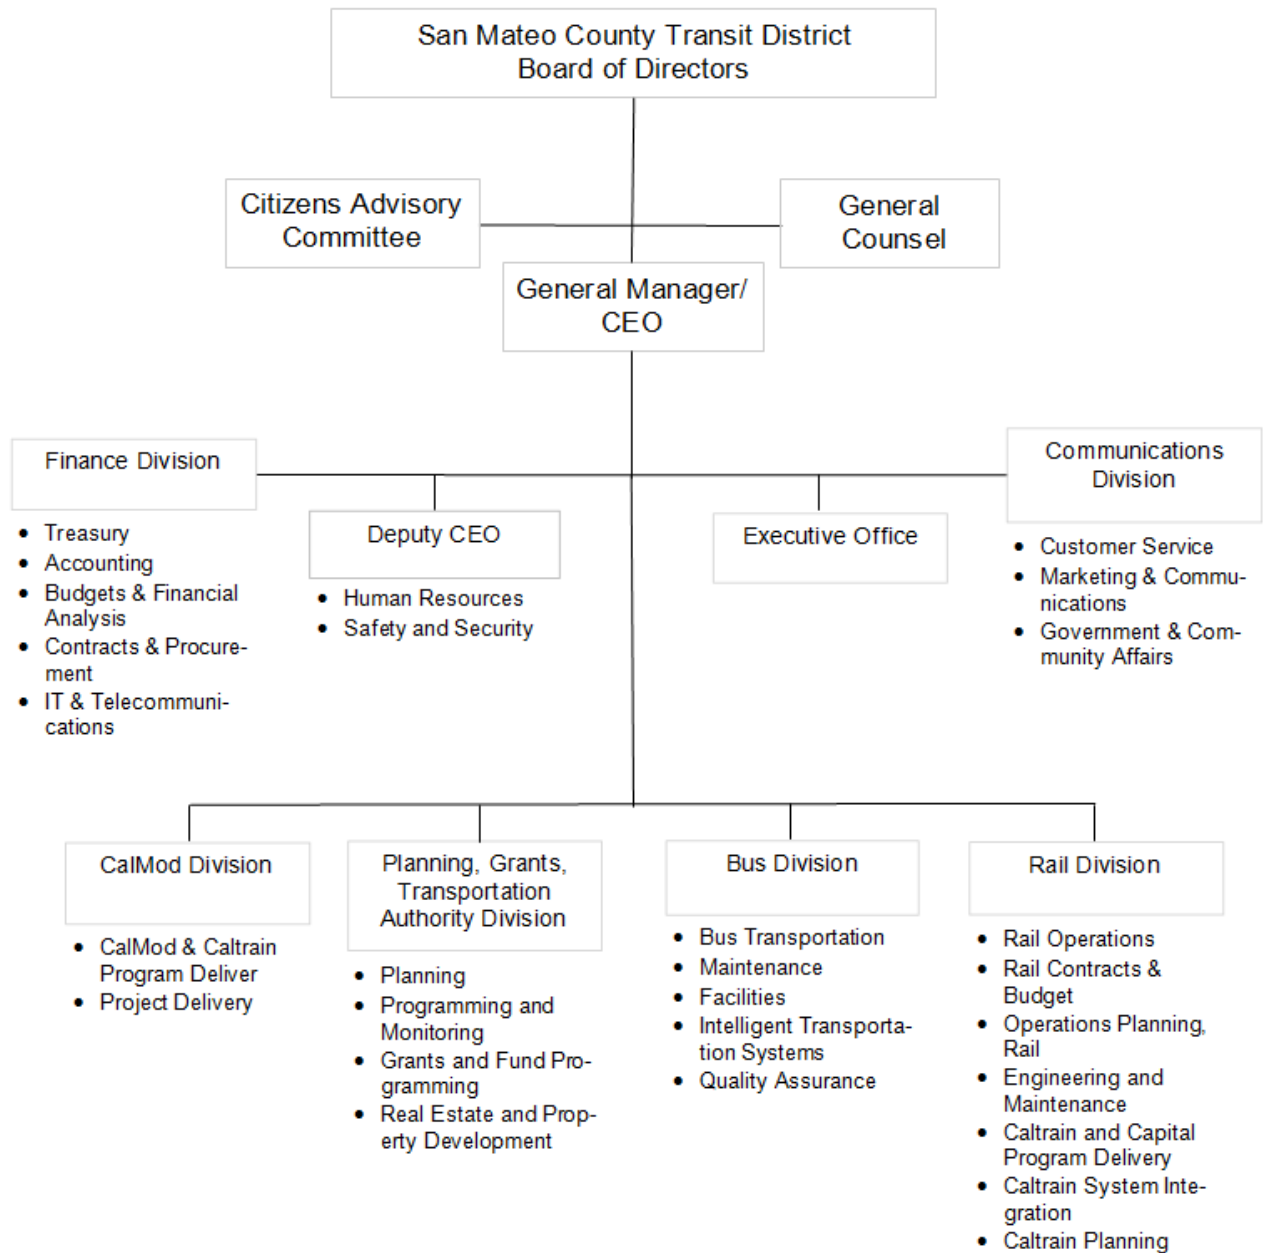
San Mateo County Transit District
Board of Directors

Citizens Advisory Committee

General Counsel

General Manager/ CEO

Finance Division

- Treasury
- Accounting
- Budgets & Financial Analysis
- Contracts & Procurement
- IT & Telecommunications

Deputy CEO

- Human Resources
- Safety and Security

Executive Office

Communications Division

- Customer Service
- Marketing & Communications
- Government & Community Affairs

CalMod Division

- CalMod & Caltrain Program Deliver
- Project Delivery

Planning, Grants, Transportation Authority Division

- Planning
- Programming and Monitoring
- Grants and Fund Programming
- Real Estate and Property Development

Bus Division

- Bus Transportation
- Maintenance
- Facilities
- Intelligent Transportation Systems
- Quality Assurance

Rail Division

- Rail Operations
- Rail Contracts & Budget
- Operations Planning, Rail
- Engineering and Maintenance
- Caltrain and Capital Program Delivery
- Caltrain System Integration
- Caltrain Planning